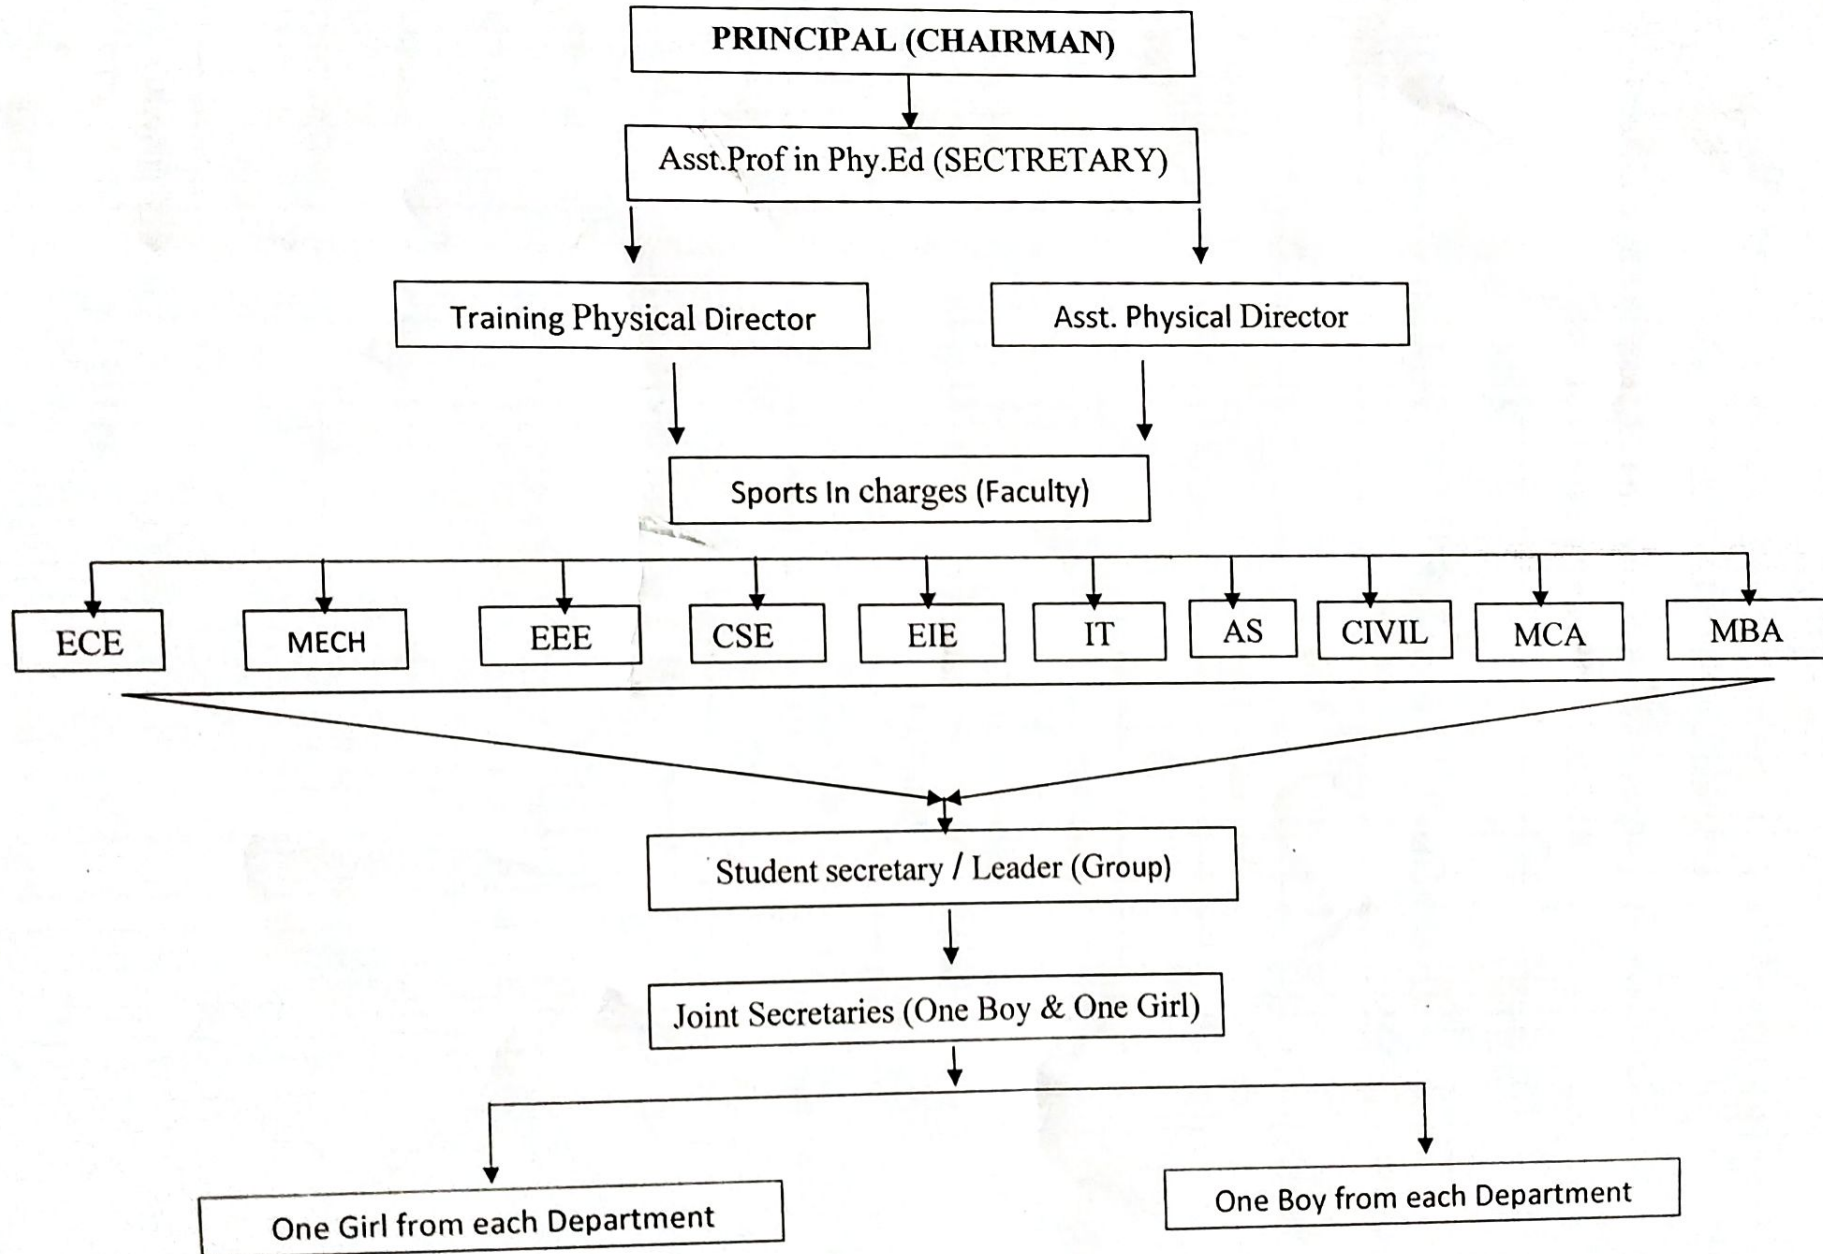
PRINCIPAL (CHAIRMAN)

Asst.Prof in Phy.Ed (SECTRETARY)

Training Physical Director

Asst. Physical Director

Sports In charges (Faculty)

ECE

MECH

EEE

CSE

EIE

IT

AS

CIVIL

MCA

MBA

Student secretary / Leader (Group)

Joint Secretaries (One Boy & One Girl)

One Girl from each Department

One Boy from each Department